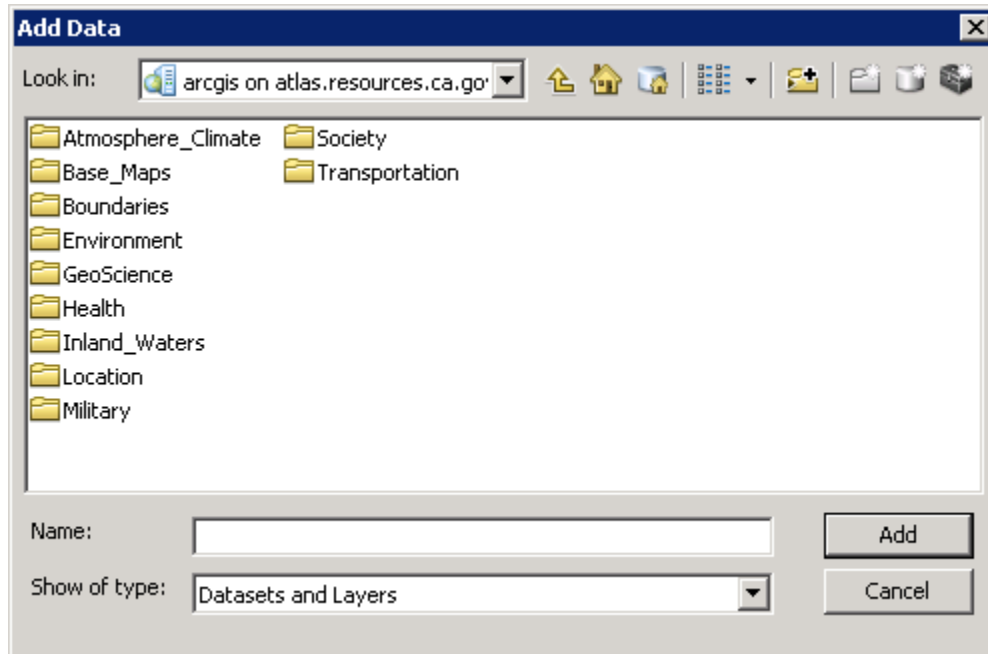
Add Data

Look in: arcgis on atlas.resources.ca.go

Atmosphere_Climate
Base_Maps
Boundaries
Environment
GeoScience
Health
Inland_Waters
Location
Military
Society
Transportation

Name:

Show of type: Datasets and Layers

Add

Cancel